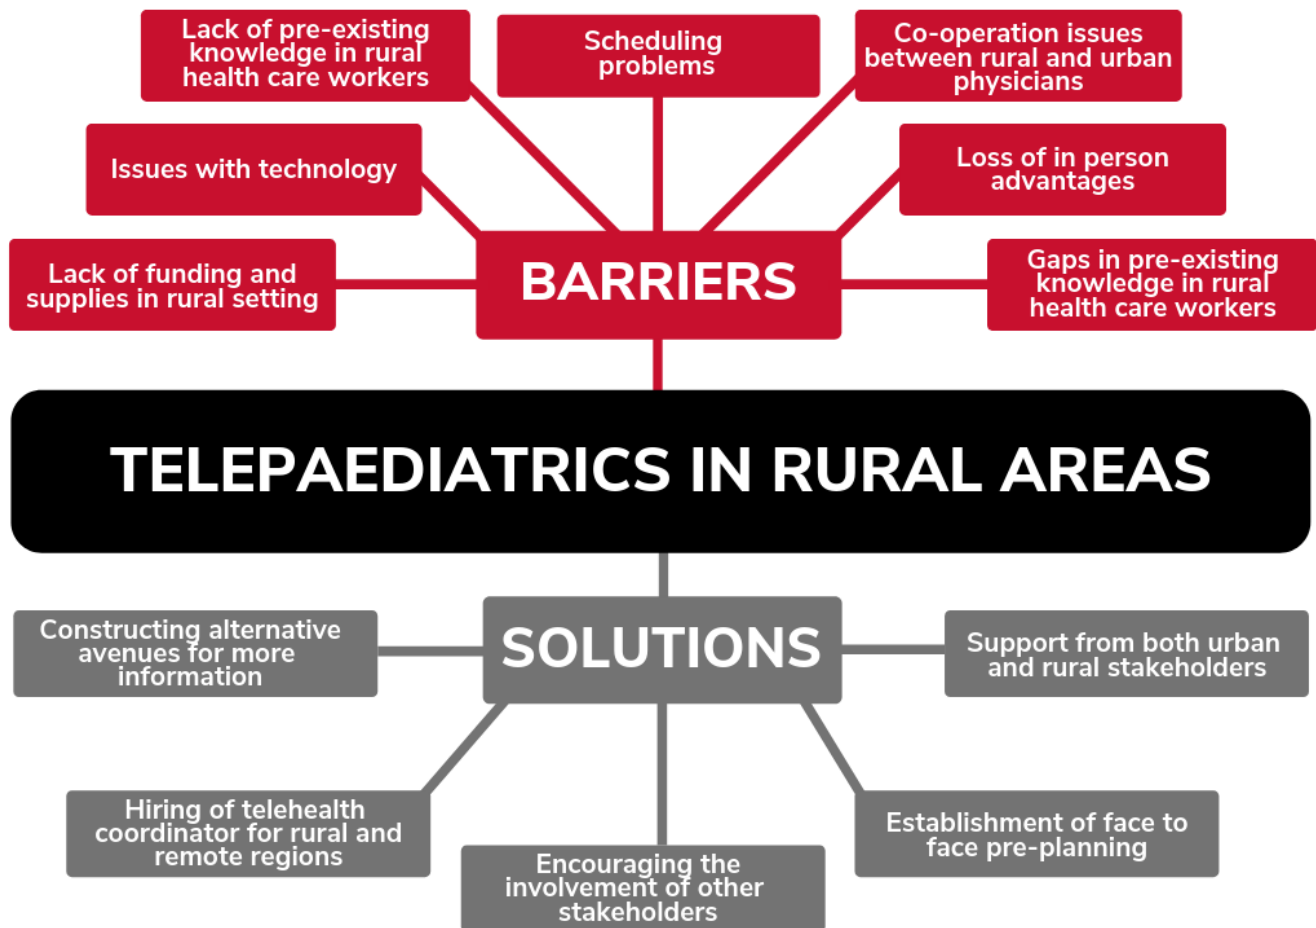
Lack of pre-existing knowledge in rural health care workers

Scheduling problems

Co-operation issues between rural and urban physicians

Issues with technology

Loss of in person advantages

Lack of funding and supplies in rural setting

BARRIERS

Gaps in pre-existing knowledge in rural health care workers

TELEPAEDIATRICS IN RURAL AREAS

Constructing alternative avenues for more information

SOLUTIONS

Support from both urban and rural stakeholders

Hiring of telehealth coordinator for rural and remote regions

Encouraging the involvement of other stakeholders

Establishment of face to face pre-planning